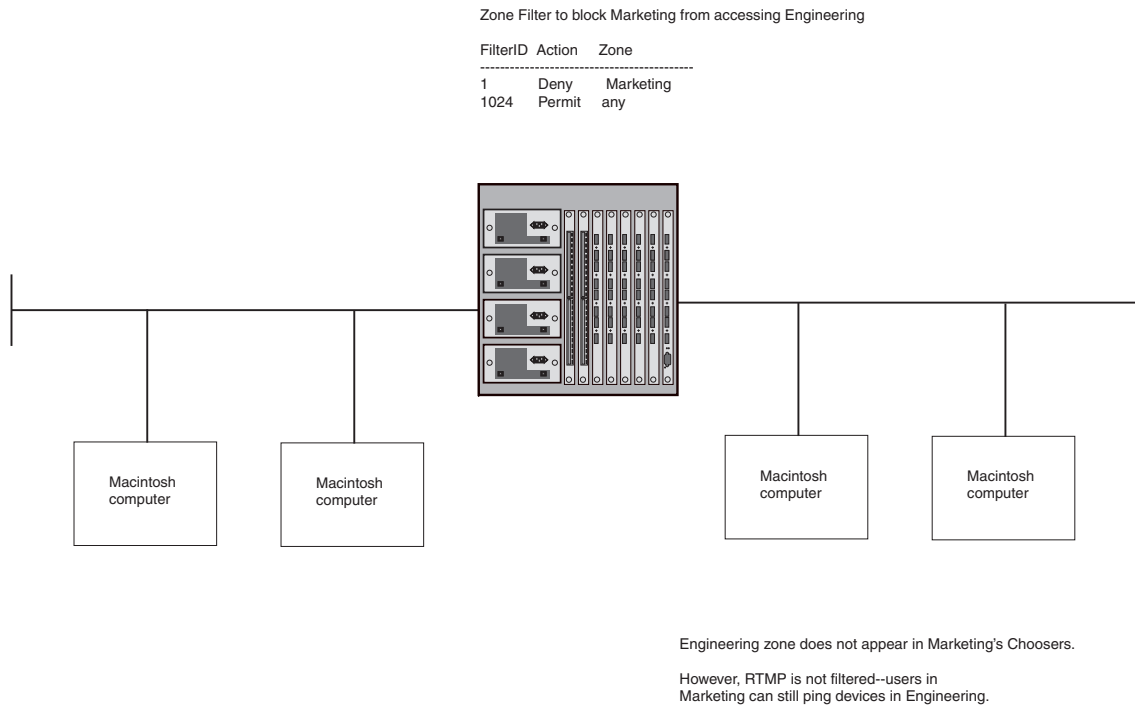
Zone Filter to block Marketing from accessing Engineering

| FilterID | Action | Zone |
|---|---|---|
| 1 | Deny | Marketing |
| 1024 | Permit | any |

Macintosh computer

Macintosh computer

Macintosh computer

Macintosh computer

Engineering zone does not appear in Marketing's Choosers.

However, RTMP is not filtered--users in Marketing can still ping devices in Engineering.